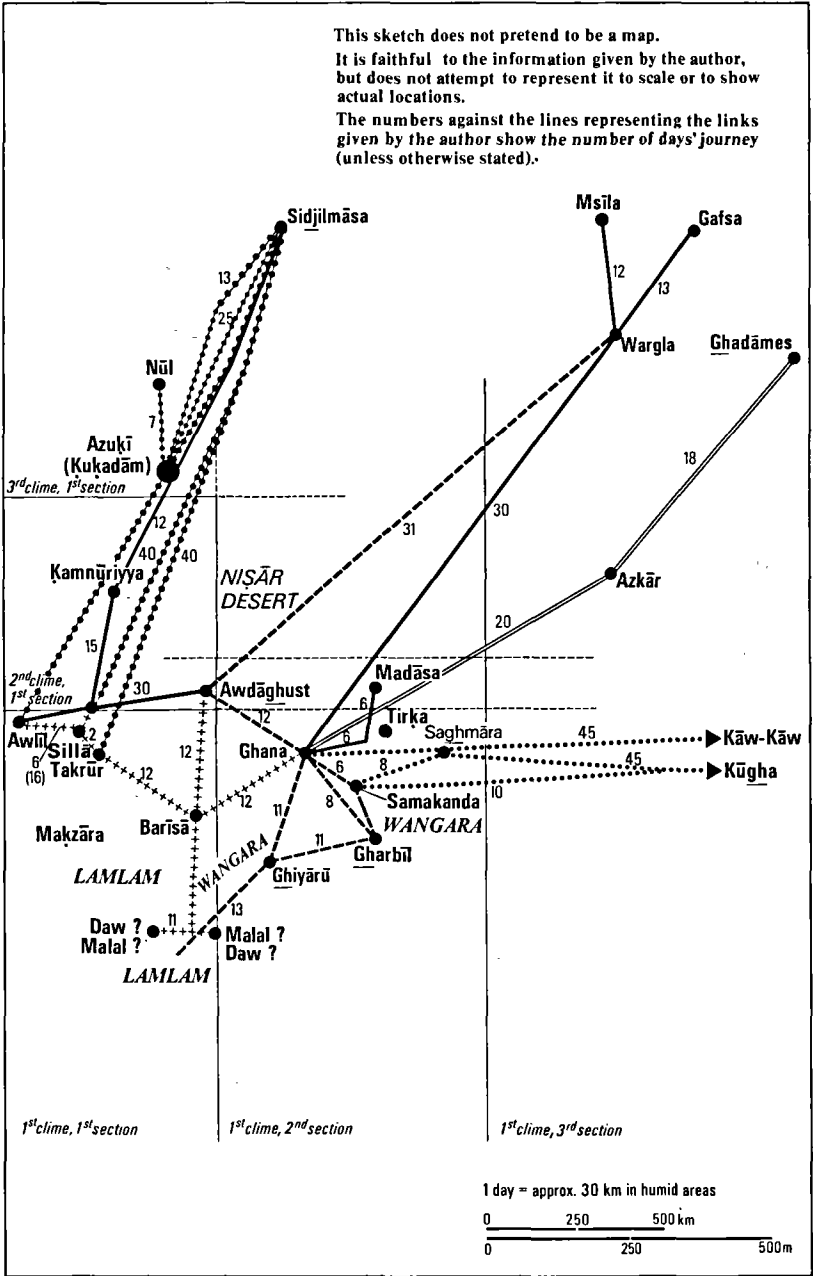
This sketch does not pretend to be a map.
It is faithful to the information given by the author, but does not attempt to represent it to scale or to show actual locations.
The numbers against the lines representing the links given by the author show the number of days' journey (unless otherwise stated).

Sidjilmāsa
Msīla
Gafsa
13
25
12
13
Nūl
Wargla
Ghadāmes
7
Azukī
(Kukadām)
3rd clime, 1st section
18
31
30
12
40
40
Kamnūriyya
NIṢĀR
DESERT
Azkār
15
20
2nd clime, 1st section
30
Awdāghust
Madāsa
6
12
Tirka
Awlīl
12
Sillā
6
(16)
Takrūr
Ghana
6
Saghmāra
45
Kāw-Kāw
12
6
8
45
Kūgha
12
12
8
Samakanda
10
Makzāra
Barīsa
11
WANGARA
11
Gharbīl
LAMLAM
WANGARA
Ghiyārū
13
11
Daw ?
Malal ?
Malal ?
Daw ?
LAMLAM

1st clime, 1st section
1st clime, 2nd section
1st clime, 3rd section

1 day = approx. 30 km in humid areas
0 250 500 km
0 250 500m